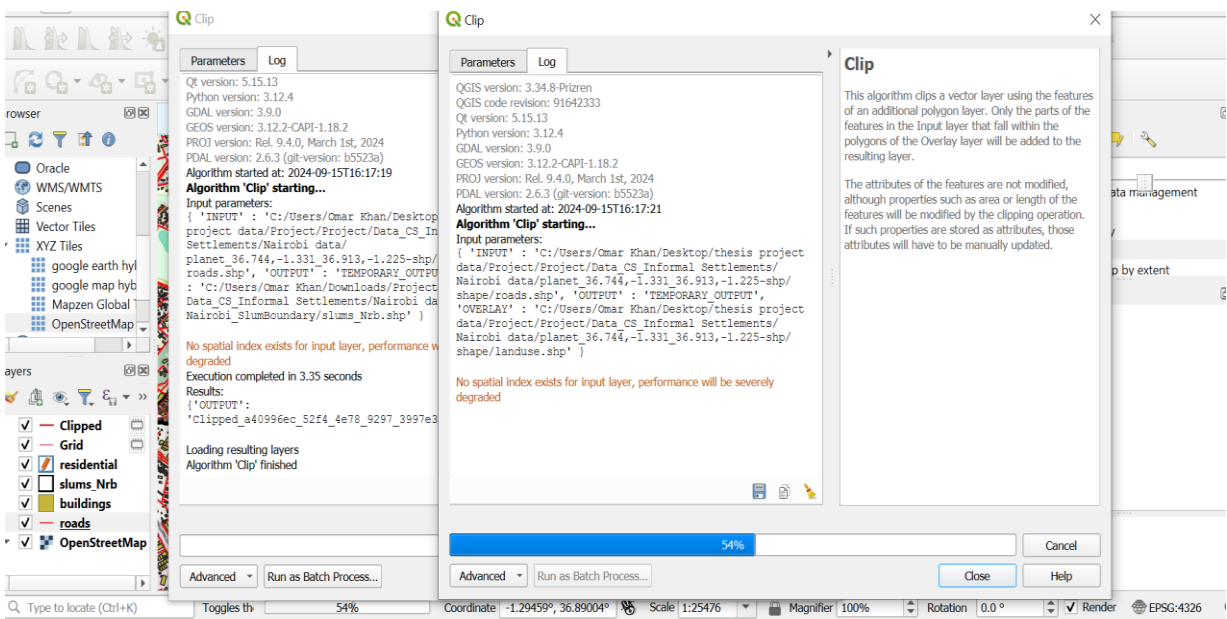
rowser
Oracle
WMS/WMTS
Scenes
Vector Tiles
XYZ Tiles
google earth hyl
google map hyb
Mapzen Global T
OpenStreetMap

ayers
Clipped
Grid
residential
slums_Nrb
buildings
roads
OpenStreetMap

Clip
Parameters
Log
Qt version: 5.15.13
Python version: 3.12.4
GDAL version: 3.9.0
GEOS version: 3.12.2-CAPI-1.18.2
PROJ version: Rel. 9.4.0, March 1st, 2024
PDAL version: 2.6.3 (git-version: b5523a)
Algorithm started at: 2024-09-15T16:17:19
Algorithm 'Clip' starting...
Input parameters:
{ 'INPUT' : 'C:/Users/Omar Khan/Desktop project data/Project/Project/Data_CS_In Settlements/Nairobi data/ planet_36.744,-1.331_36.913,-1.225-shp/ roads.shp', 'OUTPUT' : 'TEMPORARY_OUTPU : 'C:/Users/Omar Khan/Downloads/Project Data_CS_Informal Settlements/Nairobi da Nairobi_SlumBoundary/slums_Nrb.shp' }

No spatial index exists for input layer, performance w degraded
Execution completed in 3.35 seconds
Results:
{'OUTPUT': 'Clipped_a40996ec_52f4_4e78_9297_3997e3

Loading resulting layers
Algorithm 'Clip' finished

Advanced
Run as Batch Process...

Clip
Parameters
Log
QGIS version: 3.34.8-Prizren
QGIS code revision: 91642333
Qt version: 5.15.13
Python version: 3.12.4
GDAL version: 3.9.0
GEOS version: 3.12.2-CAPI-1.18.2
PROJ version: Rel. 9.4.0, March 1st, 2024
PDAL version: 2.6.3 (git-version: b5523a)
Algorithm started at: 2024-09-15T16:17:21
Algorithm 'Clip' starting...
Input parameters:
{ 'INPUT' : 'C:/Users/Omar Khan/Desktop/thesis project data/Project/Project/Data_CS_Informal Settlements/ Nairobi data/planet_36.744,-1.331_36.913,-1.225-shp/ shape/roads.shp', 'OUTPUT' : 'TEMPORARY_OUTPUT', 'OVERLAY' : 'C:/Users/Omar Khan/Desktop/thesis project data/Project/Project/Data_CS_Informal Settlements/ Nairobi data/planet_36.744,-1.331_36.913,-1.225-shp/ shape/landuse.shp' }

No spatial index exists for input layer, performance will be severely degraded

Clip
This algorithm clips a vector layer using the features of an additional polygon layer. Only the parts of the features in the Input layer that fall within the polygons of the Overlay layer will be added to the resulting layer.

The attributes of the features are not modified, although properties such as area or length of the features will be modified by the clipping operation. If such properties are stored as attributes, those attributes will have to be manually updated.

ata management
p by extent

54%
Cancel
Advanced
Run as Batch Process...
Close
Help

Type to locate (Ctrl+K)
Toggles th
54%
Coordinate -1.29459°, 36.89004°
Scale 1:25476
Magnifier 100%
Rotation 0.0 °
Render
EPSG:4326